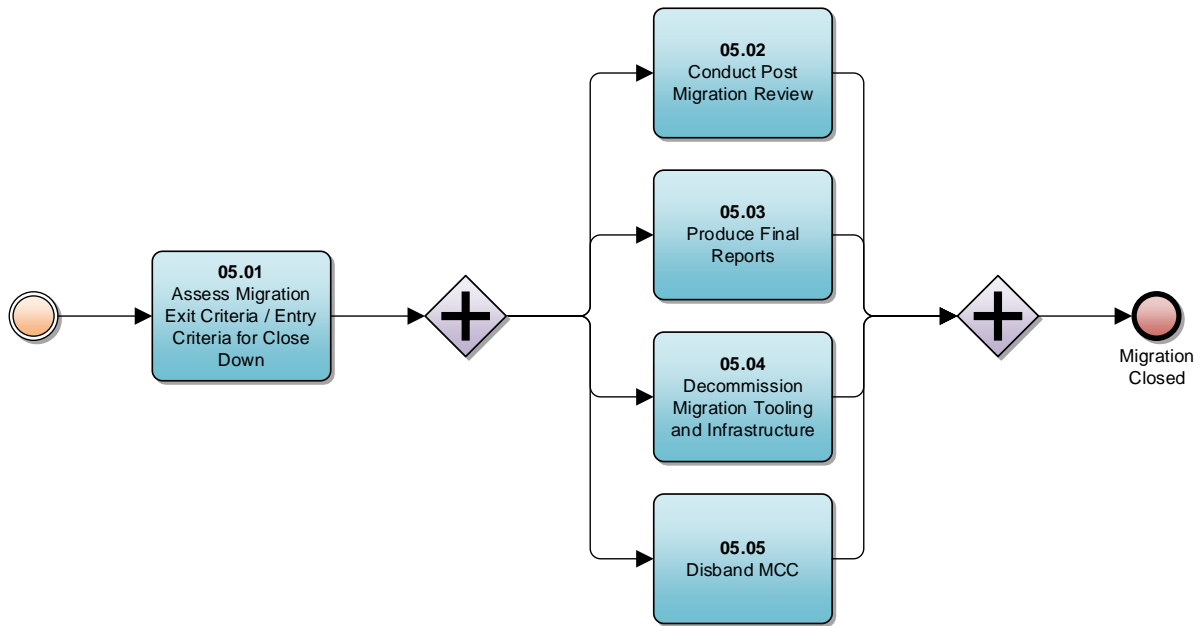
05.01
Assess Migration Exit Criteria / Entry Criteria for Close Down

05.02
Conduct Post Migration Review

05.03
Produce Final Reports

05.04
Decommission Migration Tooling and Infrastructure

05.05
Disband MCC

Migration Closed